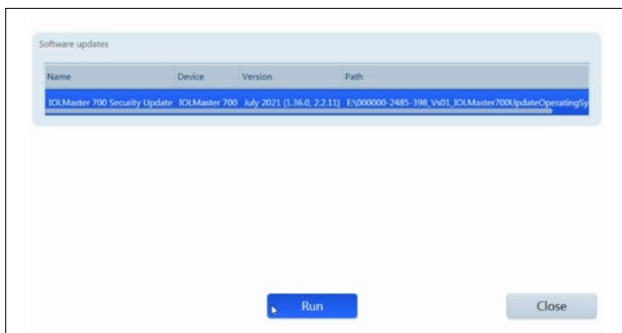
Software updates

| Name | Device | Version | Path |
|---|---|---|---|
| IOLMaster 700 Security Update | IOLMaster 700 | July 2021 (1.36.0, 2.2.11) | E:\000000-2485-398_Vs01_IOLMaster700UpdateOperatingSy |

Run

Close